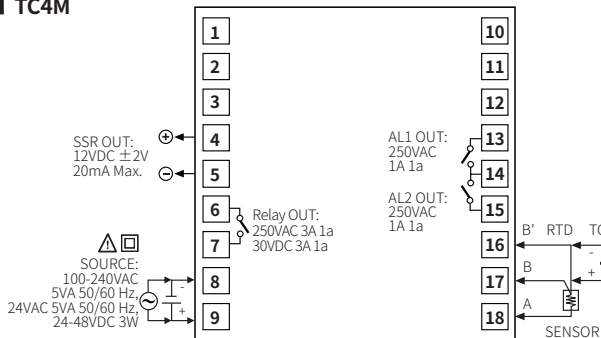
TC4M

1
2
3
SSR OUT:
12VDC ±2V
20mA Max.
4
5
6
7
Relay OUT:
250VAC 3A 1a
30VDC 3A 1a
⚠ ▣
SOURCE:
100-240VAC
5VA 50/60 Hz,
24VAC 5VA 50/60 Hz,
24-48VDC 3W
8
9

10
11
12
AL1 OUT:
250VAC
1A 1a
13
14
AL2 OUT:
250VAC
1A 1a
15
16
17
18
B'
RTD
TC
B
A
SENSOR